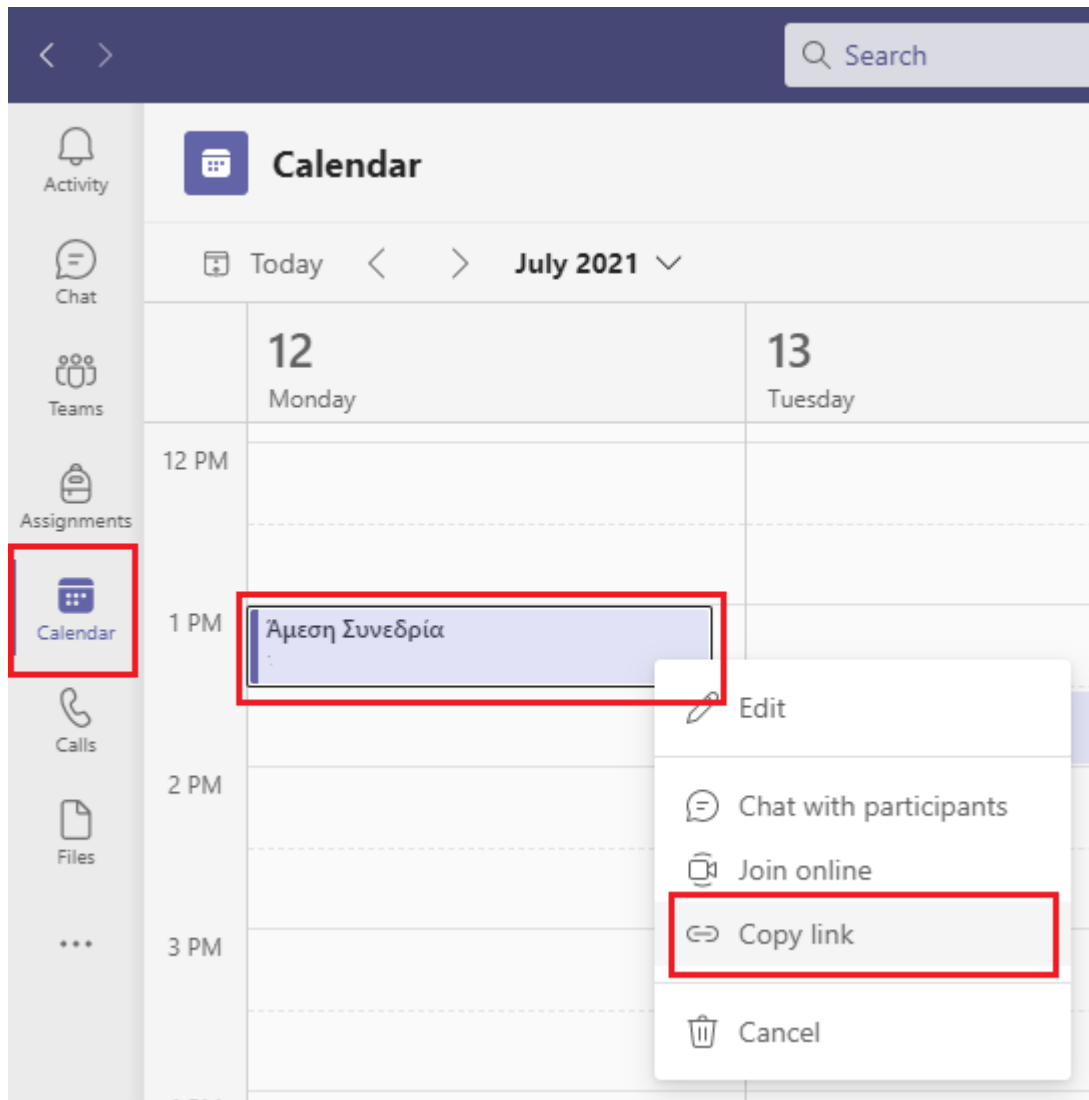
Search

Activity

Chat

Teams

Assignments

Calendar

Calls

Files

...

Calendar

Today

July 2021

12
Monday

13
Tuesday

12 PM

1 PM

2 PM

3 PM

Άμεση Συνεδρία

Edit

Chat with participants

Join online

Copy link

Cancel